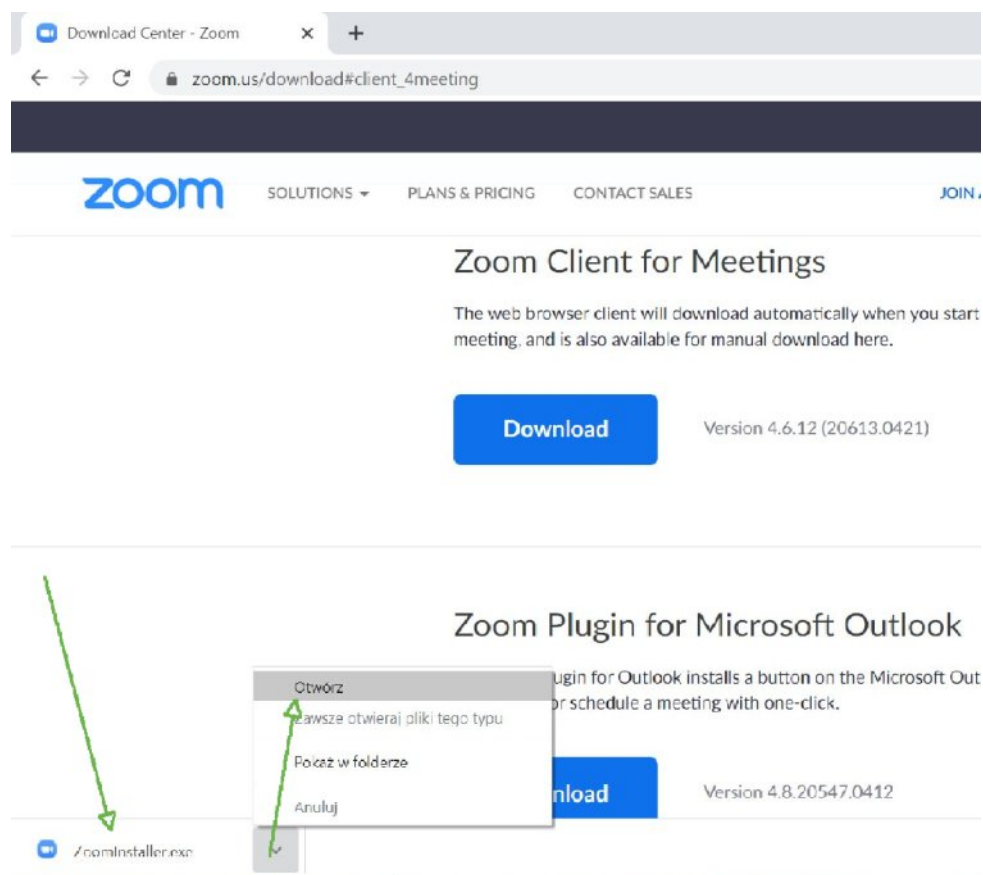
Download Center - Zoom ×
+
zoom.us/download#client_4meeting

zoom SOLUTIONS ▾ PLANS & PRICING CONTACT SALES JOIN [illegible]

Zoom Client for Meetings

The web browser client will download automatically when you start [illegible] meeting, and is also available for manual download here.

Download

Version 4.6.12 (20613.0421)

Zoom Plugin for Microsoft Outlook

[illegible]ugin for Outlook installs a button on the Microsoft Out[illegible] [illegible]r schedule a meeting with one-click.

Otwórz
Zawsze otwieraj pliki tego typu
Pokaż w folderze
Anuluj

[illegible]nload

Version 4.8.20547.0412

ZoomInstaller.exe